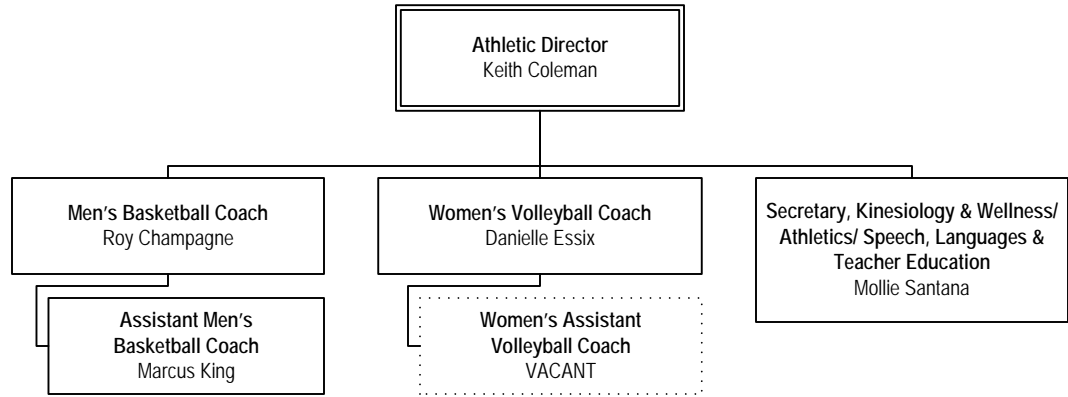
Athletic Director
Keith Coleman

Men's Basketball Coach
Roy Champagne

Assistant Men's Basketball Coach
Marcus King

Women's Volleyball Coach
Danielle Essix

Women's Assistant Volleyball Coach
VACANT

Secretary, Kinesiology & Wellness/ Athletics/ Speech, Languages & Teacher Education
Mollie Santana